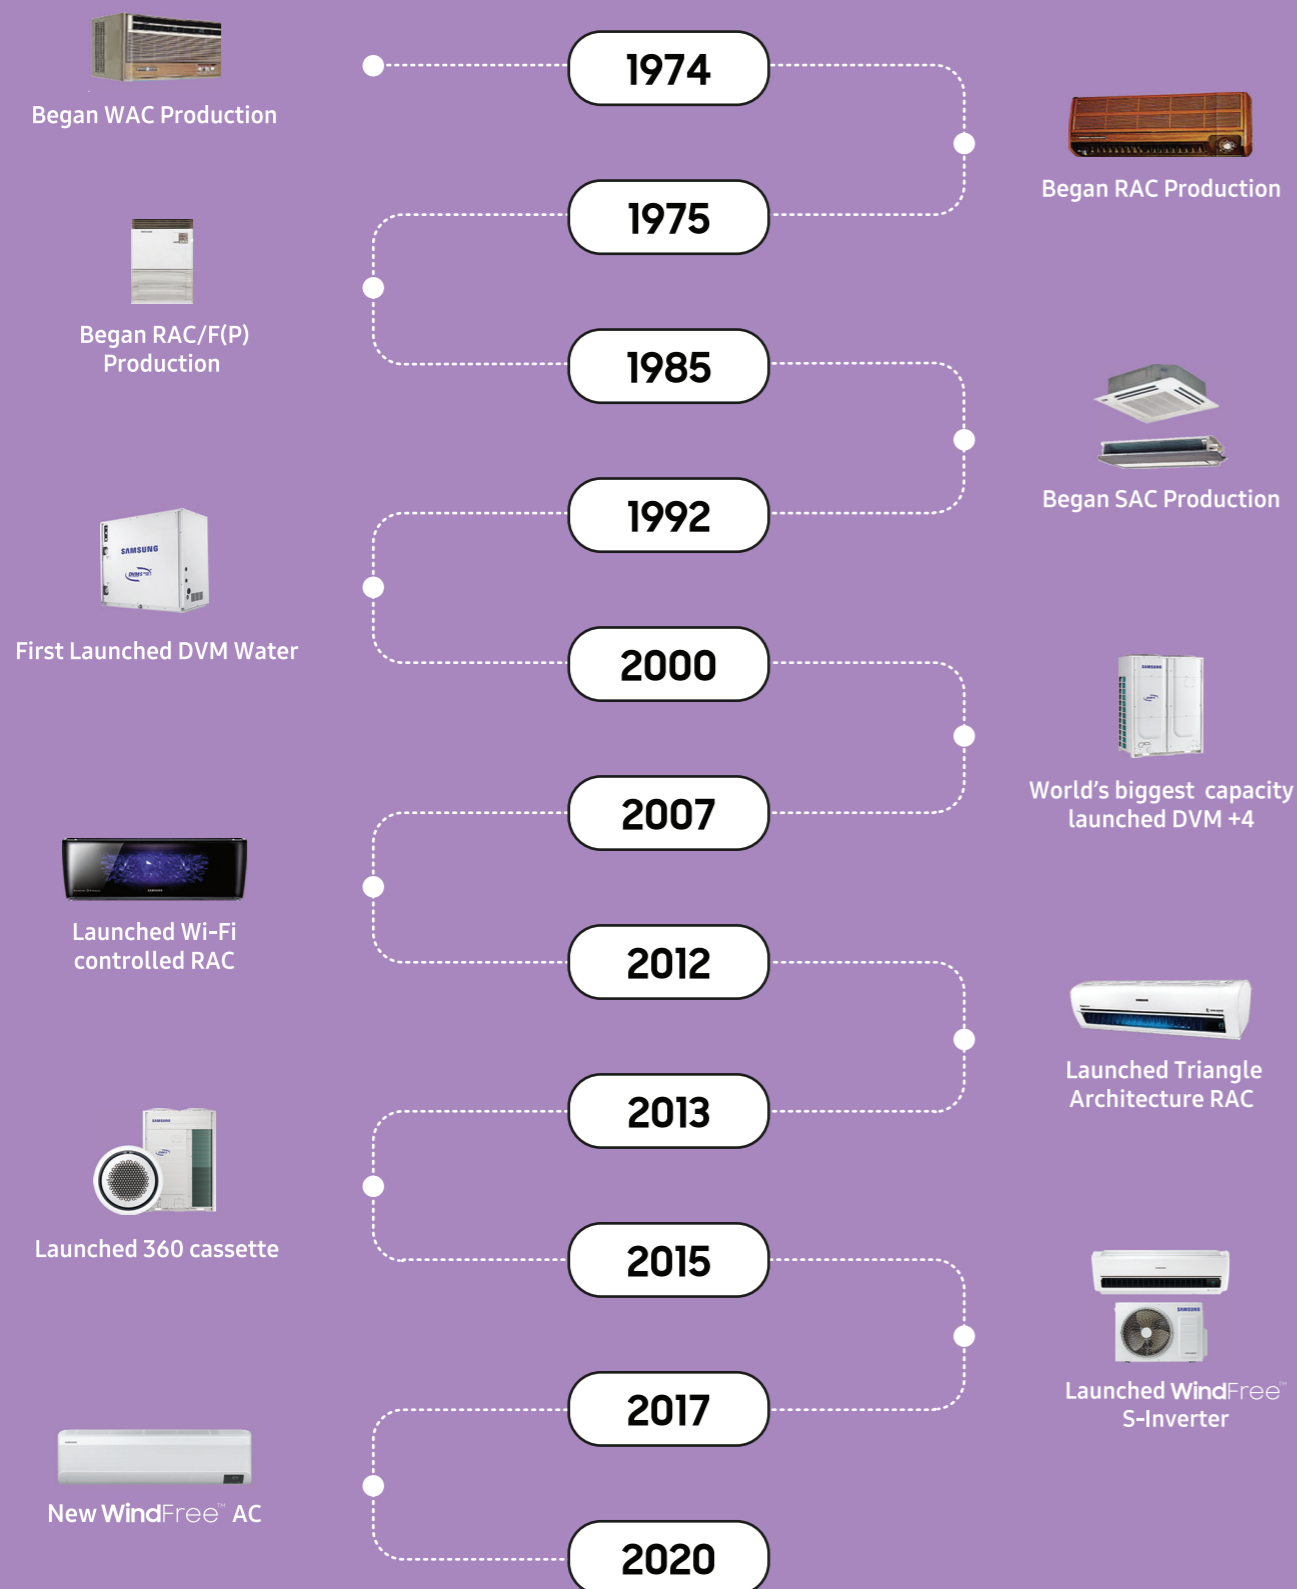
1974

Began WAC Production

Began RAC Production

1975

Began RAC/F(P) Production

1985

Began SAC Production

1992

SAMSUNG

First Launched DVM Water

2000

World's biggest capacity launched DVM +4

2007

Launched Wi-Fi controlled RAC

2012

Launched Triangle Architecture RAC

2013

Launched 360 cassette

2015

Launched WindFree™ S-Inverter

2017

New WindFree™ AC

2020